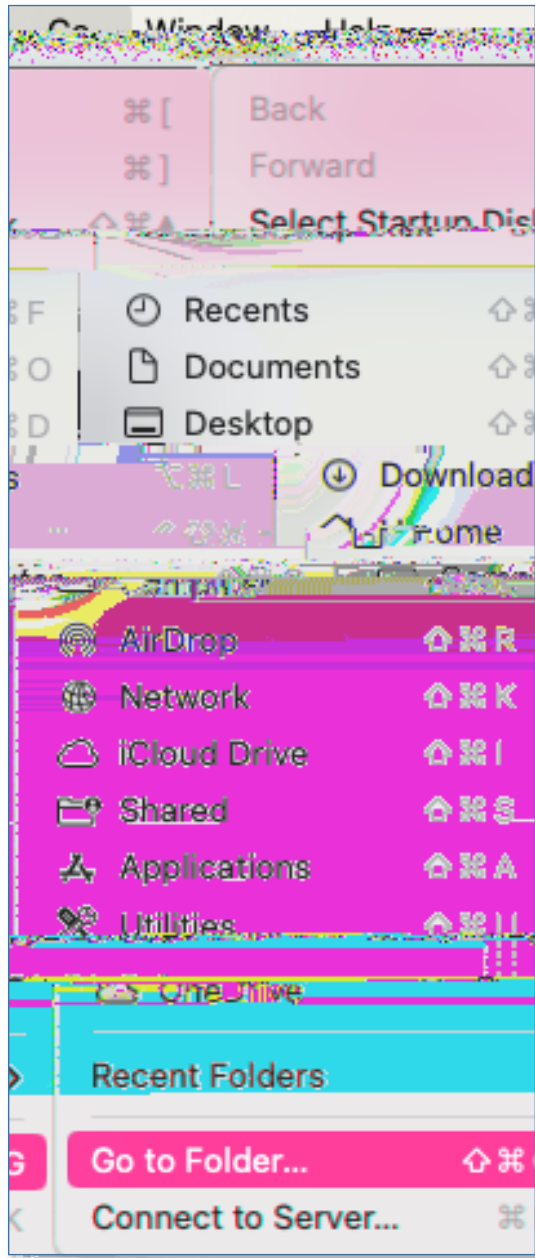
Go Window Help

⌘ [ Back
⌘ ] Forward
⇧⌘▲ Select Startup Disk

⌘F Recents ⇧⌘
⌘O Documents ⇧⌘
⌘D Desktop ⇧⌘
s ⌥⌘ L Download
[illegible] Home

AirDrop ⇧⌘R
Network ⇧⌘K
iCloud Drive ⇧⌘I
Shared ⇧⌘S
Applications ⇧⌘A
Utilities ⇧⌘U
OneDrive

Recent Folders

G Go to Folder... ⇧⌘
K Connect to Server... ⌘